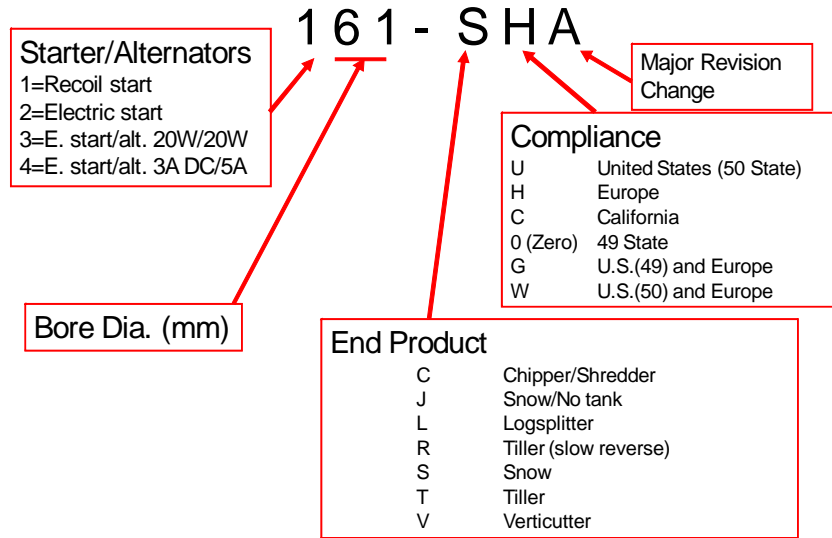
1 6 1 - S H A

Starter/Alternators
1=Recoil start
2=Electric start
3=E. start/alt. 20W/20W
4=E. start/alt. 3A DC/5A

Major Revision Change

Compliance
| | |
|---|---|
| U | United States (50 State) |
| H | Europe |
| C | California |
| 0 (Zero) | 49 State |
| G | U.S.(49) and Europe |
| W | U.S.(50) and Europe |

Bore Dia. (mm)

End Product
| | |
|---|---|
| C | Chipper/Shredder |
| J | Snow/No tank |
| L | Logsplitter |
| R | Tiller (slow reverse) |
| S | Snow |
| T | Tiller |
| V | Verticutter |